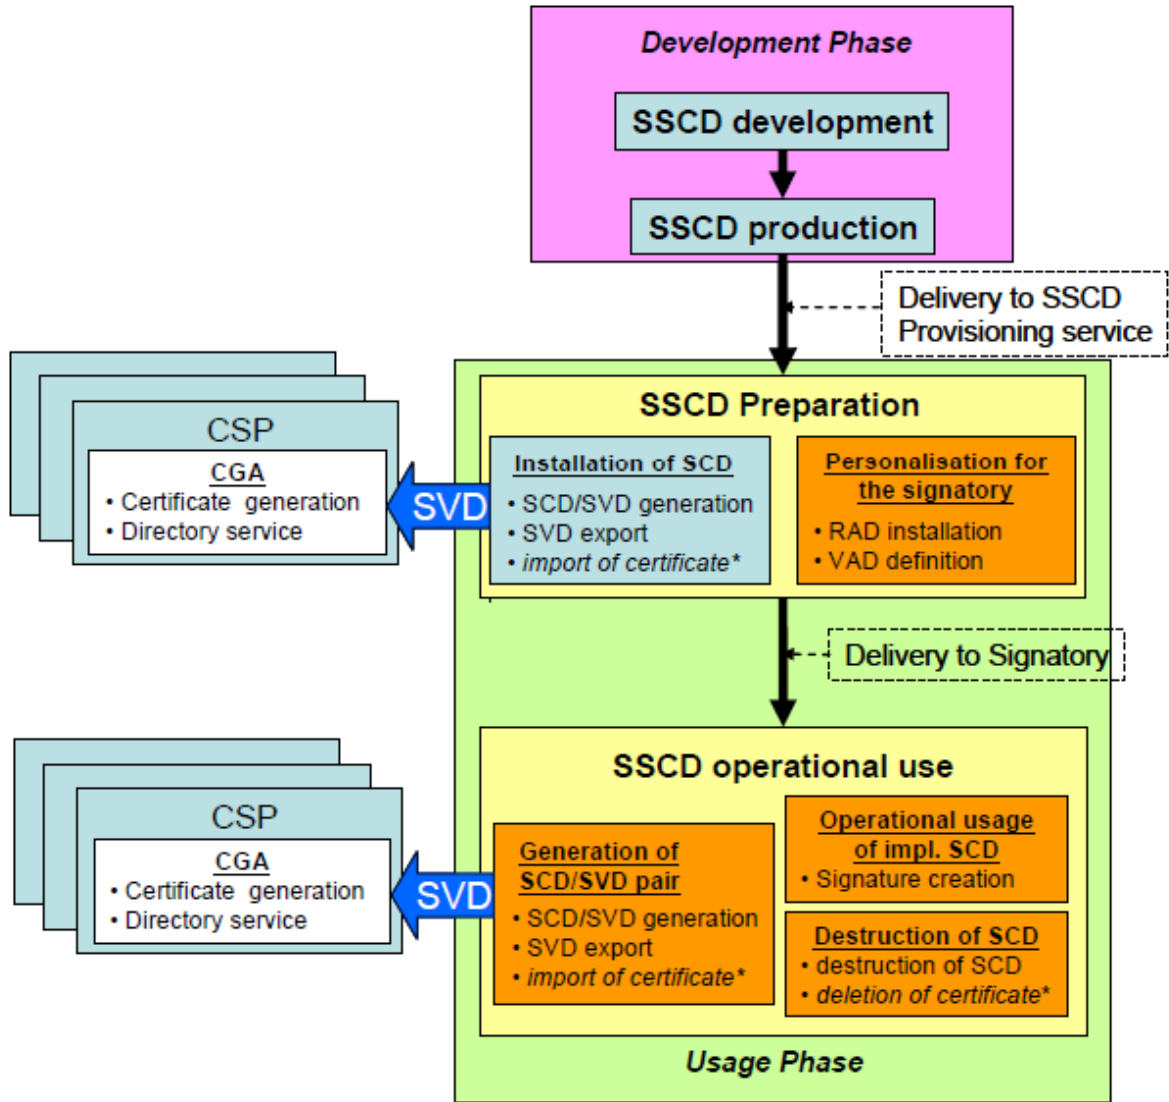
Development Phase

SSCD development

SSCD production

Delivery to SSCD Provisioning service

CSP

CGA
• Certificate generation
• Directory service

SVD

SSCD Preparation

Installation of SCD
• SCD/SVD generation
• SVD export
• *import of certificate**

Personalisation for the signatory
• RAD installation
• VAD definition

Delivery to Signatory

CSP

CGA
• Certificate generation
• Directory service

SVD

SSCD operational use

Generation of SCD/SVD pair
• SCD/SVD generation
• SVD export
• *import of certificate**

Operational usage of impl. SCD
• Signature creation

Destruction of SCD
• destruction of SCD
• *deletion of certificate**

Usage Phase